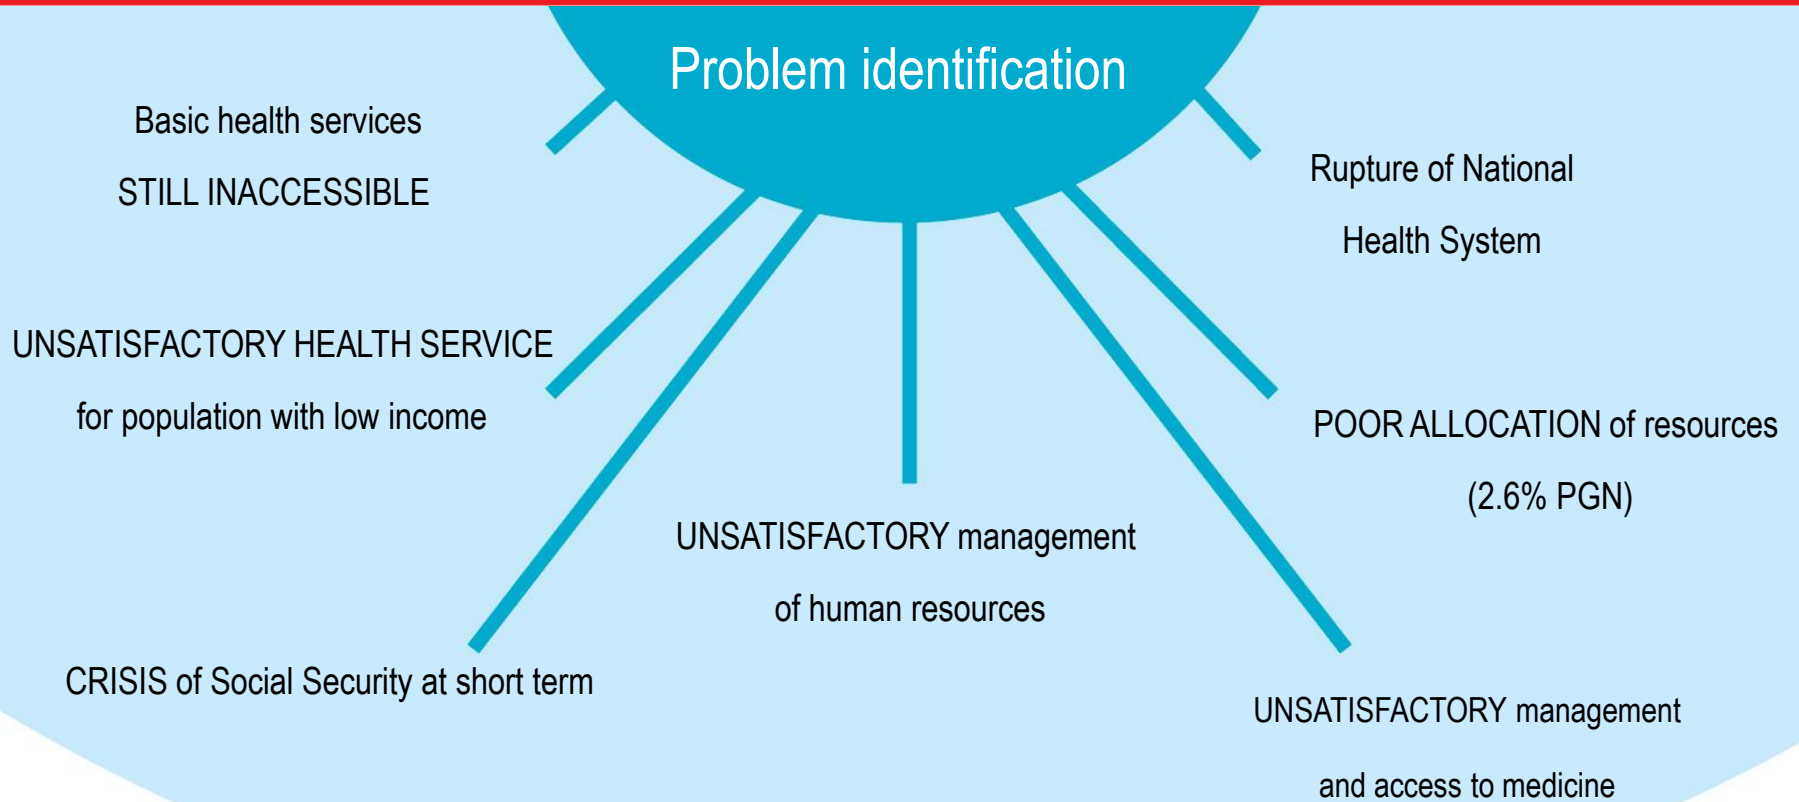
Problem identification

Basic health services
STILL INACCESSIBLE

Rupture of National
Health System

UNSATISFACTORY HEALTH SERVICE
for population with low income

POOR ALLOCATION of resources
(2.6% PGN)

UNSATISFACTORY management
of human resources

CRISIS of Social Security at short term

UNSATISFACTORY management
and access to medicine